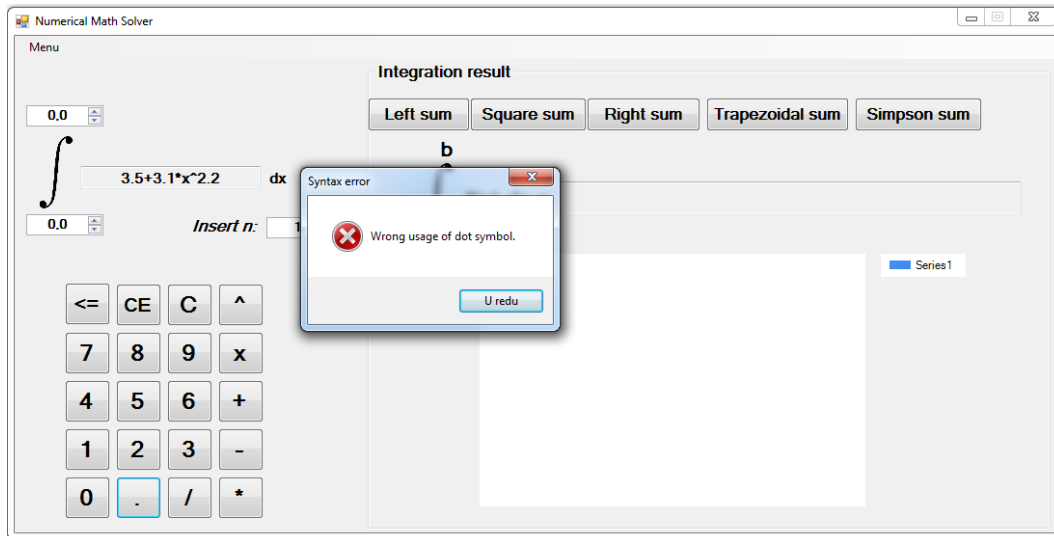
Numerical Math Solver

Menu

Integration result

0,0

$\int$ 3.5+3.1*x^2.2 dx

0,0

Insert n: 1

Left sum | Square sum | Right sum | Trapezoidal sum | Simpson sum

b

Syntax error

Wrong usage of dot symbol.

U redu

Series1

<= CE C ^
7 8 9 x
4 5 6 +
1 2 3 -
0 . / *